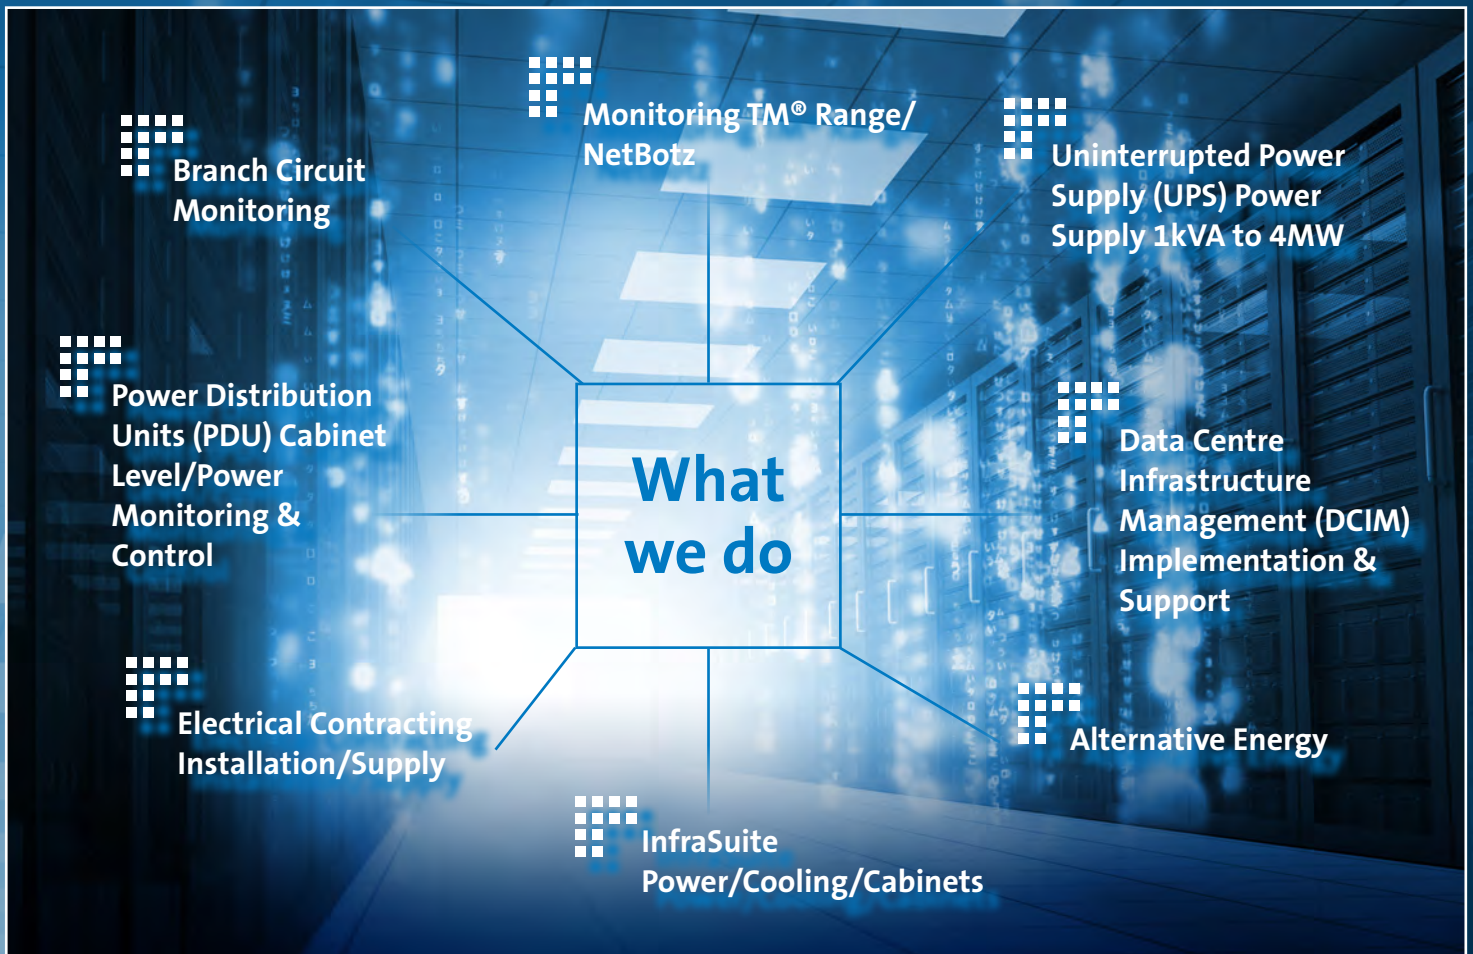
Branch Circuit Monitoring

Monitoring TM® Range/ NetBotz

Uninterrupted Power Supply (UPS) Power Supply 1kVA to 4MW

Power Distribution Units (PDU) Cabinet Level/Power Monitoring & Control

What we do

Data Centre Infrastructure Management (DCIM) Implementation & Support

Electrical Contracting Installation/Supply

Alternative Energy

InfraSuite Power/Cooling/Cabinets